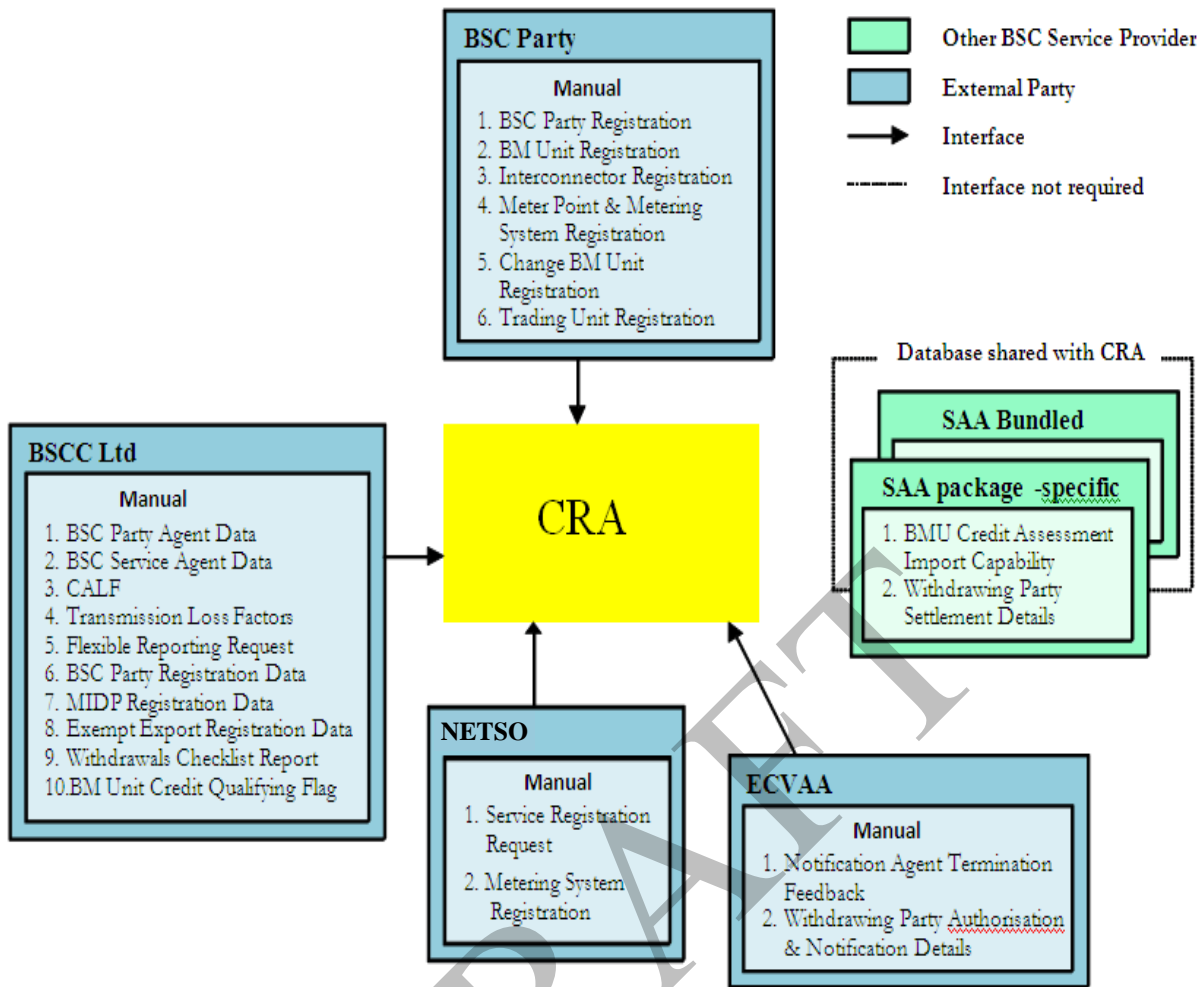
BSC Party

Manual
1. BSC Party Registration
2. BM Unit Registration
3. Interconnector Registration
4. Meter Point & Metering System Registration
5. Change BM Unit Registration
6. Trading Unit Registration

Other BSC Service Provider
External Party
Interface
Interface not required

Database shared with CRA

SAA Bundled

SAA package -specific
1. BMU Credit Assessment Import Capability
2. Withdrawing Party Settlement Details

BSCC Ltd

Manual
1. BSC Party Agent Data
2. BSC Service Agent Data
3. CALF
4. Transmission Loss Factors
5. Flexible Reporting Request
6. BSC Party Registration Data
7. MIDP Registration Data
8. Exempt Export Registration Data
9. Withdrawals Checklist Report
10.BM Unit Credit Qualifying Flag

CRA

NETSO

Manual
1. Service Registration Request
2. Metering System Registration

ECVAA

Manual
1. Notification Agent Termination Feedback
2. Withdrawing Party Authorisation & Notification Details

DRAFT